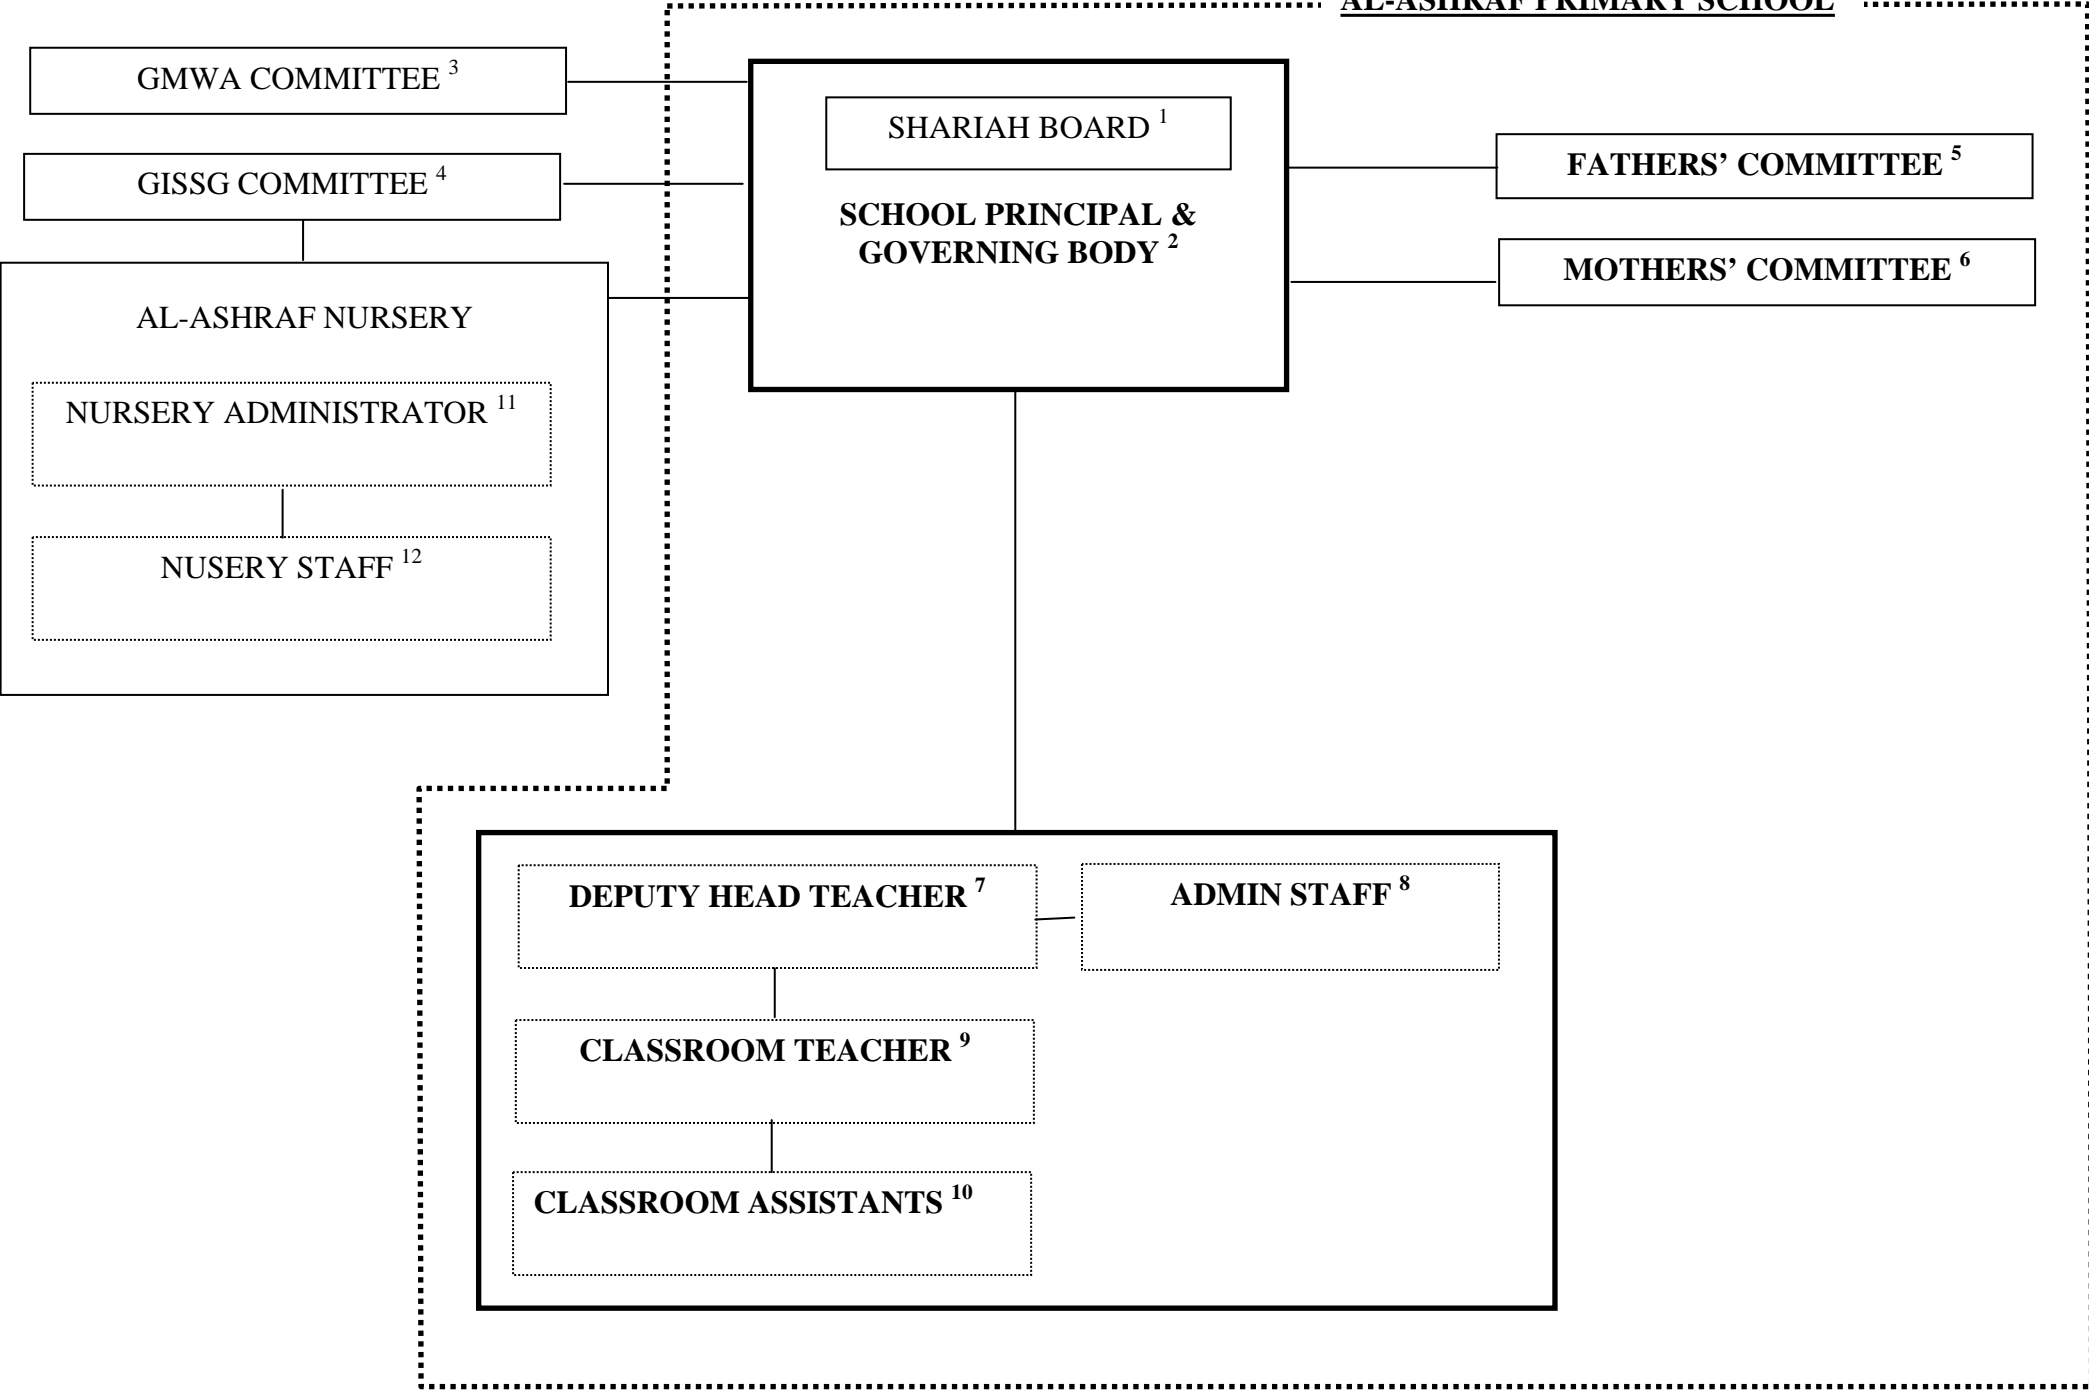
AL-ASHRAF PRIMARY SCHOOL

GMWA COMMITTEE $^{3}$

GISSG COMMITTEE $^{4}$

SHARIAH BOARD $^{1}$

SCHOOL PRINCIPAL & GOVERNING BODY $^{2}$

FATHERS' COMMITTEE $^{5}$

MOTHERS' COMMITTEE $^{6}$

AL-ASHRAF NURSERY

NURSERY ADMINISTRATOR $^{11}$

NUSERY STAFF $^{12}$

DEPUTY HEAD TEACHER $^{7}$

ADMIN STAFF $^{8}$

CLASSROOM TEACHER $^{9}$

CLASSROOM ASSISTANTS $^{10}$